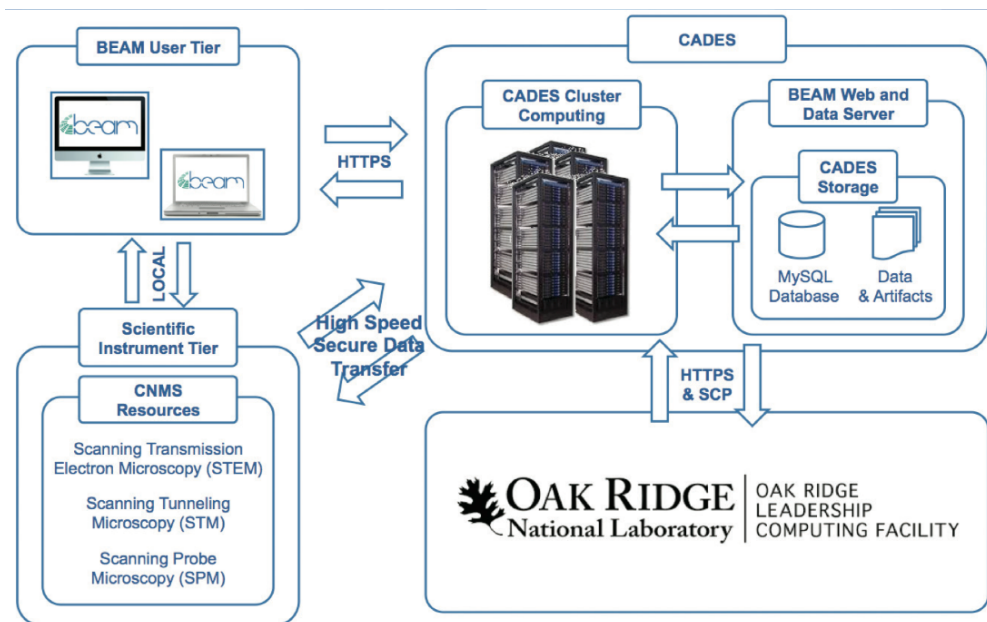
BEAM User Tier

beam

beam

HTTPS

LOCAL

Scientific Instrument Tier

CNMS Resources

Scanning Transmission Electron Microscopy (STEM)

Scanning Tunneling Microscopy (STM)

Scanning Probe Microscopy (SPM)

High Speed Secure Data Transfer

CADES

CADES Cluster Computing

BEAM Web and Data Server

CADES Storage

MySQL Database

Data & Artifacts

HTTPS & SCP

OAK RIDGE National Laboratory

OAK RIDGE LEADERSHIP COMPUTING FACILITY